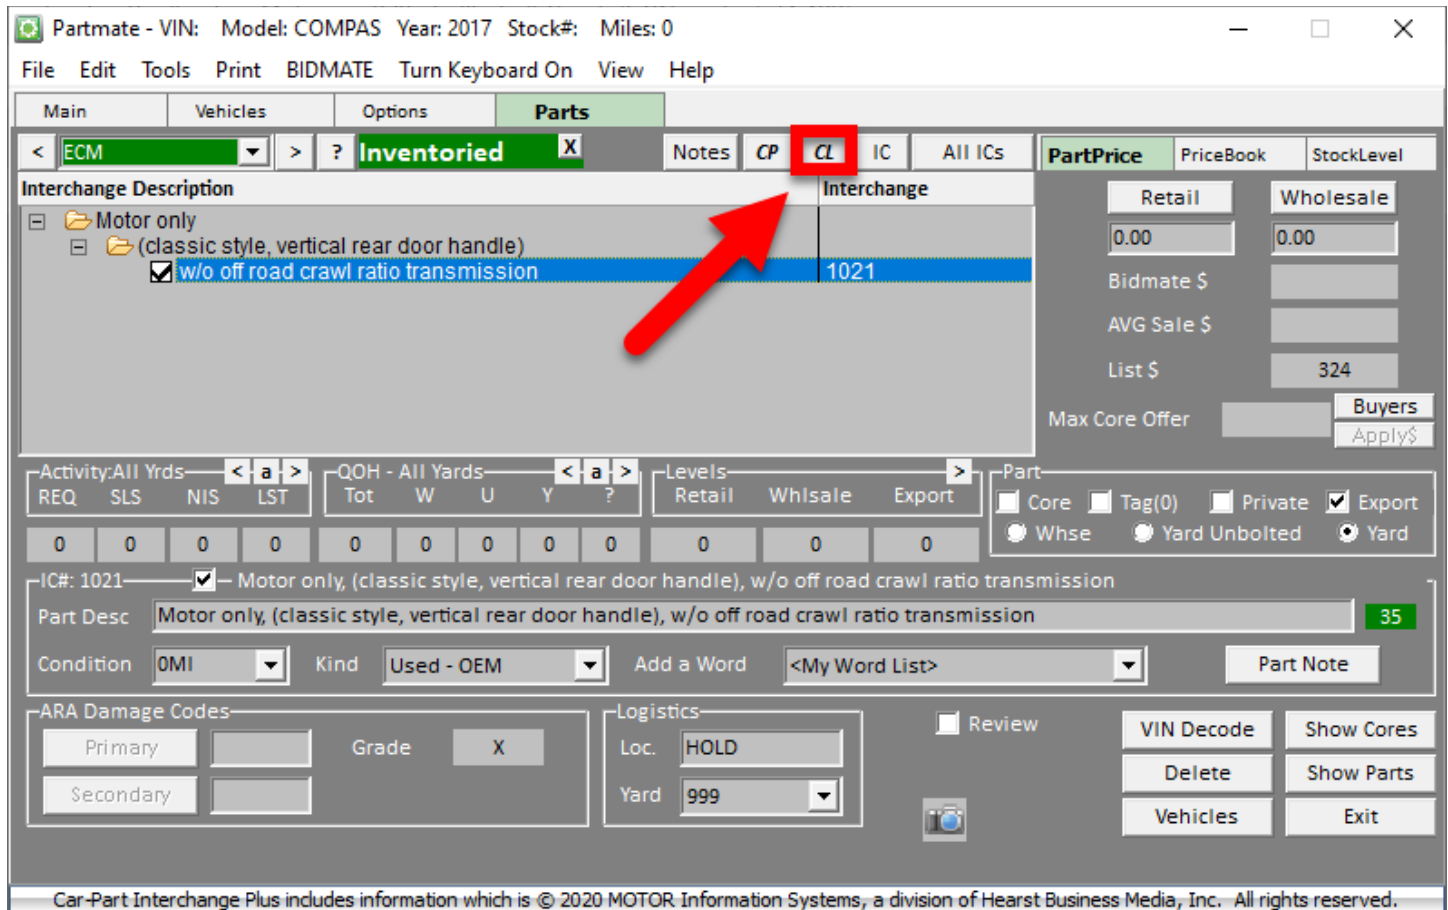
Partmate - VIN: Model: COMPAS Year: 2017 Stock#: Miles: 0

File Edit Tools Print BIDMATE Turn Keyboard On View Help

Main Vehicles Options Parts

< ECM > ? Inventoried X Notes CP CL IC All ICs

PartPrice PriceBook StockLevel

| Interchange Description | Interchange |
|---|---|
| Motor only | |
| (classic style, vertical rear door handle) | |
| w/o off road crawl ratio transmission | 1021 |

Retail Wholesale
0.00 0.00
Bidmate $
AVG Sale $
List $ 324
Max Core Offer Buyers Apply$

Activity:All Yrds < a >
REQ SLS NIS LST
0 0 0 0

QOH - All Yards < a >
Tot W U Y ?
0 0 0 0 0

Levels >
Retail Whlsale Export
0 0 0

Part
Core Tag(0) Private Export
Whse Yard Unbolted Yard

IC#: 1021 Motor only, (classic style, vertical rear door handle), w/o off road crawl ratio transmission

Part Desc Motor only, (classic style, vertical rear door handle), w/o off road crawl ratio transmission 35

Condition 0MI Kind Used - OEM Add a Word <My Word List> Part Note

ARA Damage Codes
Primary Grade X
Secondary

Logistics
Loc. HOLD
Yard 999

Review

VIN Decode Show Cores
Delete Show Parts
Vehicles Exit

Car-Part Interchange Plus includes information which is © 2020 MOTOR Information Systems, a division of Hearst Business Media, Inc. All rights reserved.